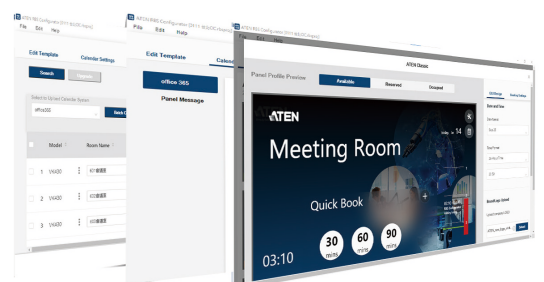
File Edit Help

Edit Template

Calendar Settings

Search

office365

| Model | Room Name |
|---|---|
| 1 VK430 | |
| 2 VK430 | |
| 3 VK430 | |

File Edit Help

Edit Template

Calend

office 365

Panel Message

File Edit Help

ATEN Classic

Panel Profile Preview

Available

Reserved

Occupied

ATEN

14

Meeting Room

Quick Book

30 mins

60 mins

90 mins

03:10